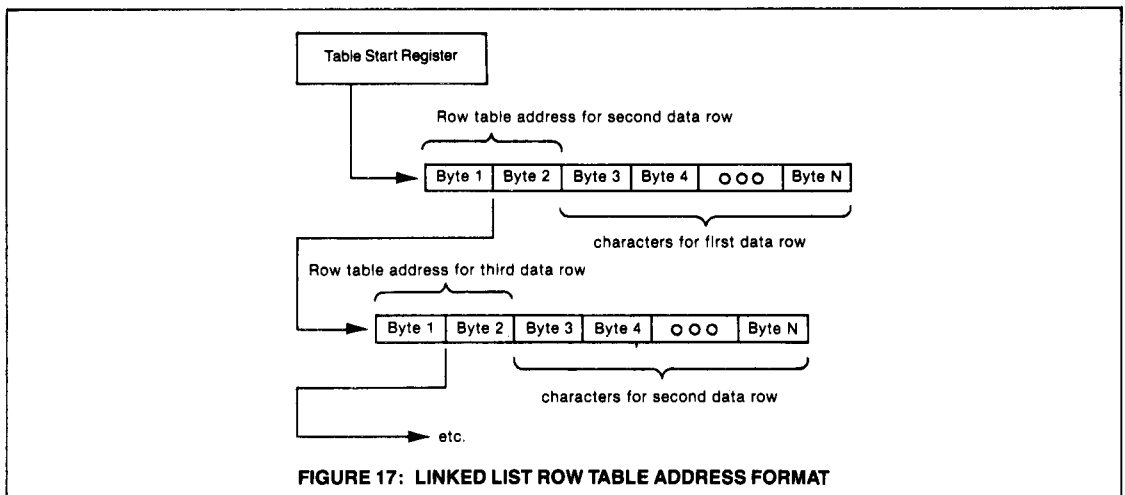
Table Start Register

Row table address for second data row

| Byte 1 | Byte 2 | Byte 3 | Byte 4 | ○○○ | Byte N |
|---|---|---|---|---|---|

characters for first data row

Row table address for third data row

| Byte 1 | Byte 2 | Byte 3 | Byte 4 | ○○○ | Byte N |
|---|---|---|---|---|---|

characters for second data row

etc.

FIGURE 17: LINKED LIST ROW TABLE ADDRESS FORMAT